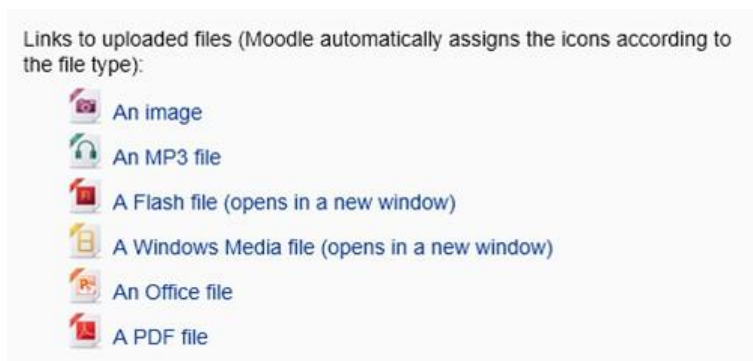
Links to uploaded files (Moodle automatically assigns the icons according to the file type):

An image

An MP3 file

A Flash file (opens in a new window)

A Windows Media file (opens in a new window)

An Office file

A PDF file